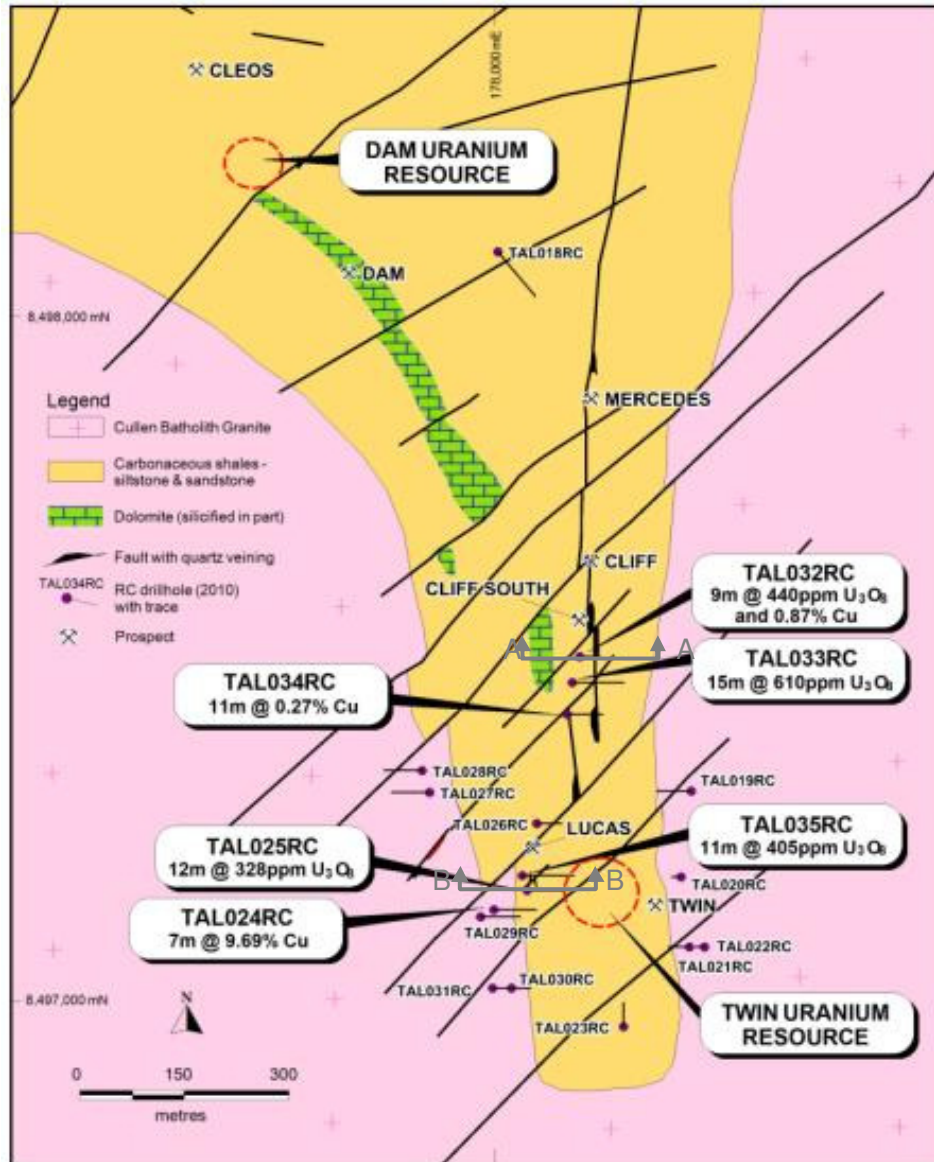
CLEOS

178,000mE

DAM URANIUM RESOURCE

TAL018RC

DAM

8,498,000 mN

Legend

Cullen Batholith Granite

Carbonaceous shales - siltstone & sandstone

Dolomite (silicified in part)

Fault with quartz veining

TAL034RC RC drillhole (2010) with trace

Prospect

MERCEDES

CLIFF

CLIFF SOUTH

TAL032RC
9m @ 440ppm $U_3O_8$ and 0.87% Cu

A

A

TAL033RC
15m @ 610ppm $U_3O_8$

TAL034RC
11m @ 0.27% Cu

TAL028RC

TAL027RC

TAL019RC

TAL026RC

LUCAS

TAL035RC
11m @ 405ppm $U_3O_8$

TAL025RC
12m @ 328ppm $U_3O_8$

B

B

TAL020RC

TWIN

TAL024RC
7m @ 9.69% Cu

TAL029RC

TAL022RC

TAL021RC

8,497,000 mN

TAL031RC

TAL030RC

TAL023RC

TWIN URANIUM RESOURCE

N

0 150 300
metres